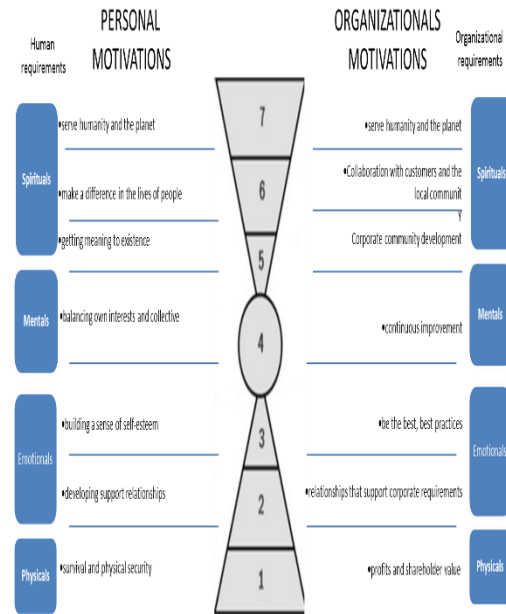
Human requirements

PERSONAL MOTIVATIONS

ORGANIZATIONALS MOTIVATIONS

Organizational requirements

Spirituals

•serve humanity and the planet

•make a difference in the lives of people

•getting meaning to existence

Mentals

•balancing own interests and collective

Emotionals

•building a sense of self-esteem

•developing support relationships

Physicals

•survival and physical security

7

6

5

4

3

2

1

•serve humanity and the planet

•Collaboration with customers and the local communit
Y
Corporate community development

•continuous improvement

•be the best, best practices

•relationships that support corporate requirements

•profits and shareholder value

Spirituals

Mentals

Emotionals

Physicals